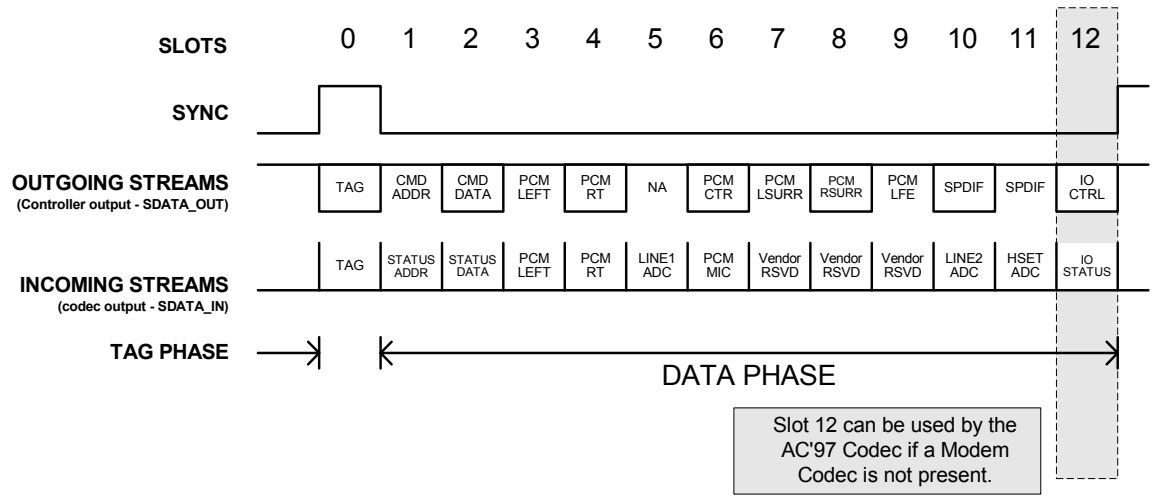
SLOTS 0 1 2 3 4 5 6 7 8 9 10 11 12

SYNC

OUTGOING STREAMS
(Controller output - SDATA_OUT)

| TAG | CMD ADDR | CMD DATA | PCM LEFT | PCM RT | NA | PCM CTR | PCM LSURR | PCM RSURR | PCM LFE | SPDIF | SPDIF | IO CTRL |
|---|---|---|---|---|---|---|---|---|---|---|---|---|

INCOMING STREAMS
(codec output - SDATA_IN)

| TAG | STATUS ADDR | STATUS DATA | PCM LEFT | PCM RT | LINE1 ADC | PCM MIC | Vendor RSVD | Vendor RSVD | Vendor RSVD | LINE2 ADC | HSET ADC | IO STATUS |
|---|---|---|---|---|---|---|---|---|---|---|---|---|

TAG PHASE

DATA PHASE

Slot 12 can be used by the AC'97 Codec if a Modem Codec is not present.